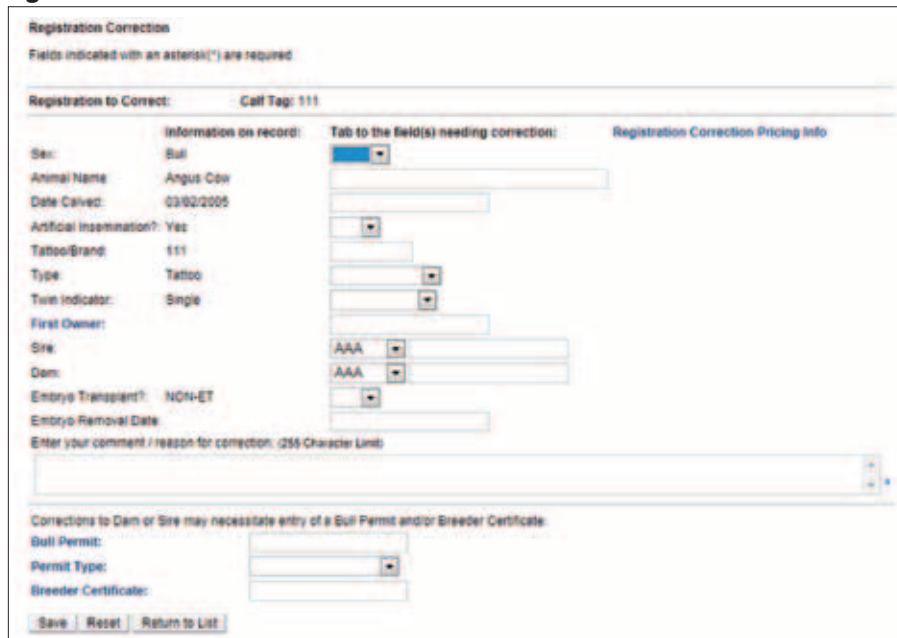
Registration Correction

Fields indicated with an asterisk(*) are required

Registration to Correct: Calf Tag: 111

| | Information on record: | Tab to the field(s) needing correction: | Registration Correction Pricing Info |
|---|---|---|---|
| Sex: | Bull | | |
| Animal Name: | Angus Cow | | |
| Date Calved: | 03/02/2005 | | |
| Artificial Insemination?: | Yes | | |
| Tattoo/Brand: | 111 | | |
| Type: | Tattoo | | |
| Twin Indicator: | Single | | |
| First Owner: | | | |
| Sire: | | AAA | |
| Dam: | | AAA | |
| Embryo Transplant?: | NON-ET | | |
| Embryo Removal Date: | | | |

Enter your comment / reason for correction: (255 Character Limit)

*

Corrections to Dam or Sire may necessitate entry of a Bull Permit and/or Breeder Certificate:

Bull Permit:

Permit Type:

Breeder Certificate:

Save | Reset | Return to List